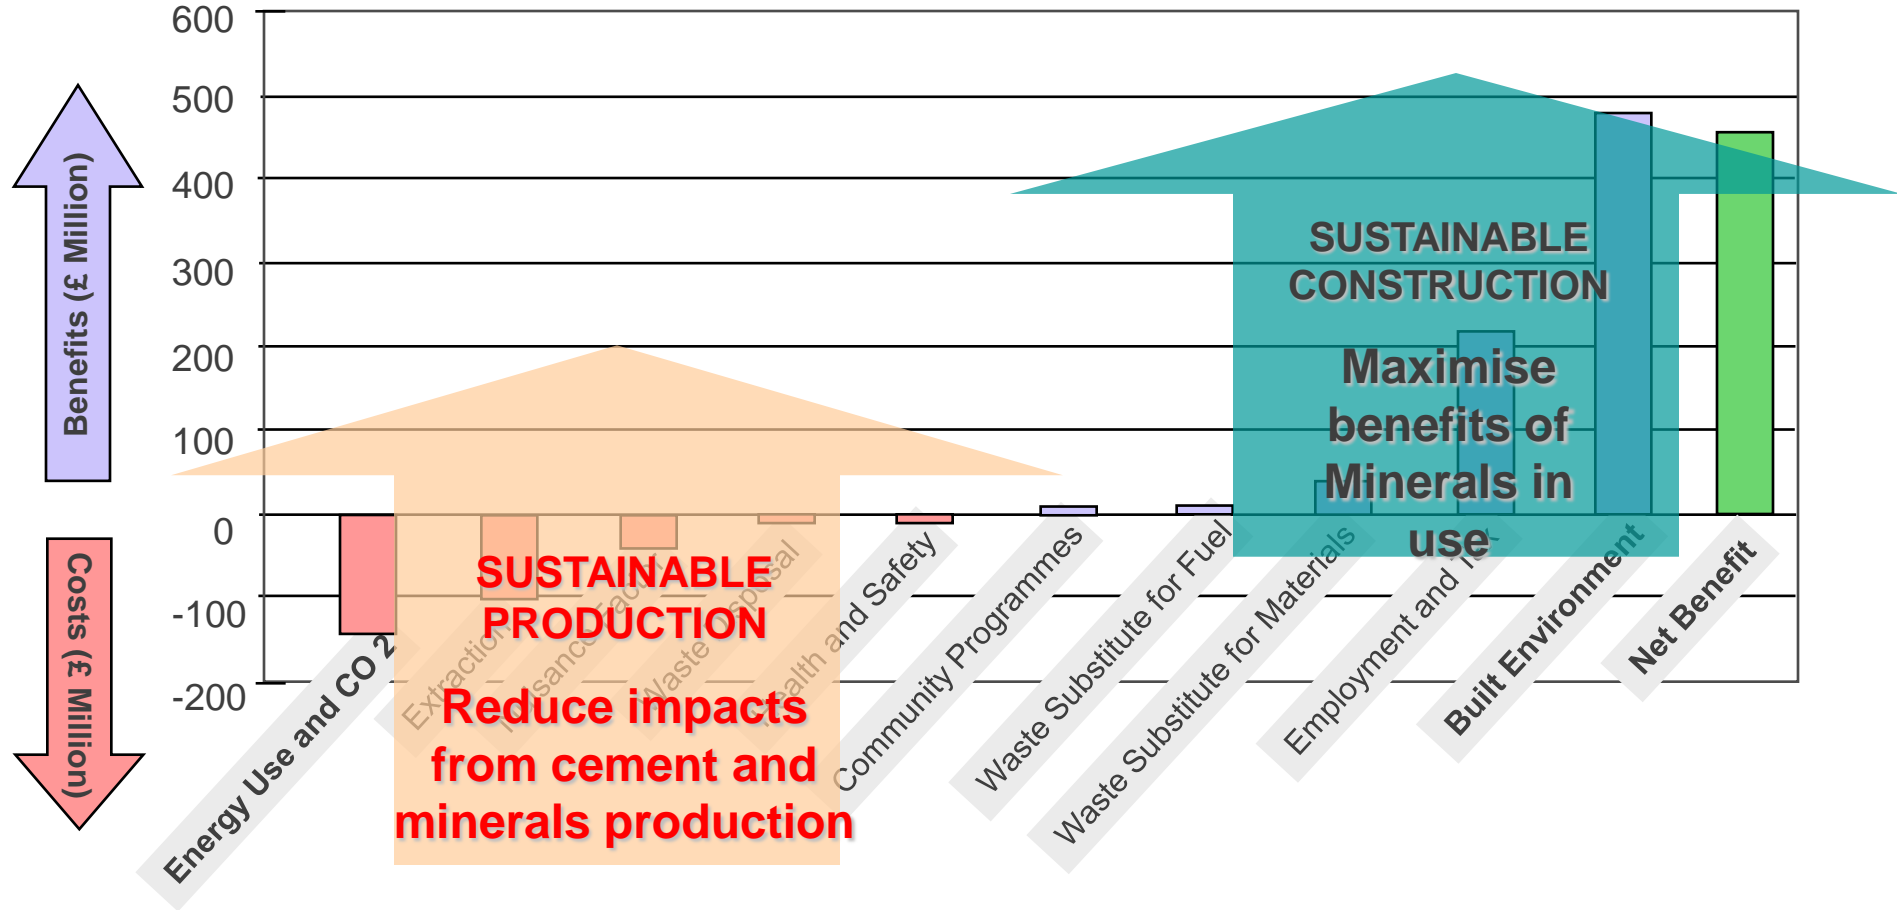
Benefits (£ Million)

Costs (£ Million)

600
500
400
300
200
100
0
-100
-200

Energy Use and CO 2
Extraction
Nuisance Factors
Waste Disposal
Health and Safety
Community Programmes
Waste Substitute for Fuel
Waste Substitute for Materials
Employment and Tax
Built Environment
Net Benefit

SUSTAINABLE PRODUCTION

Reduce impacts from cement and minerals production

SUSTAINABLE CONSTRUCTION

Maximise benefits of Minerals in use